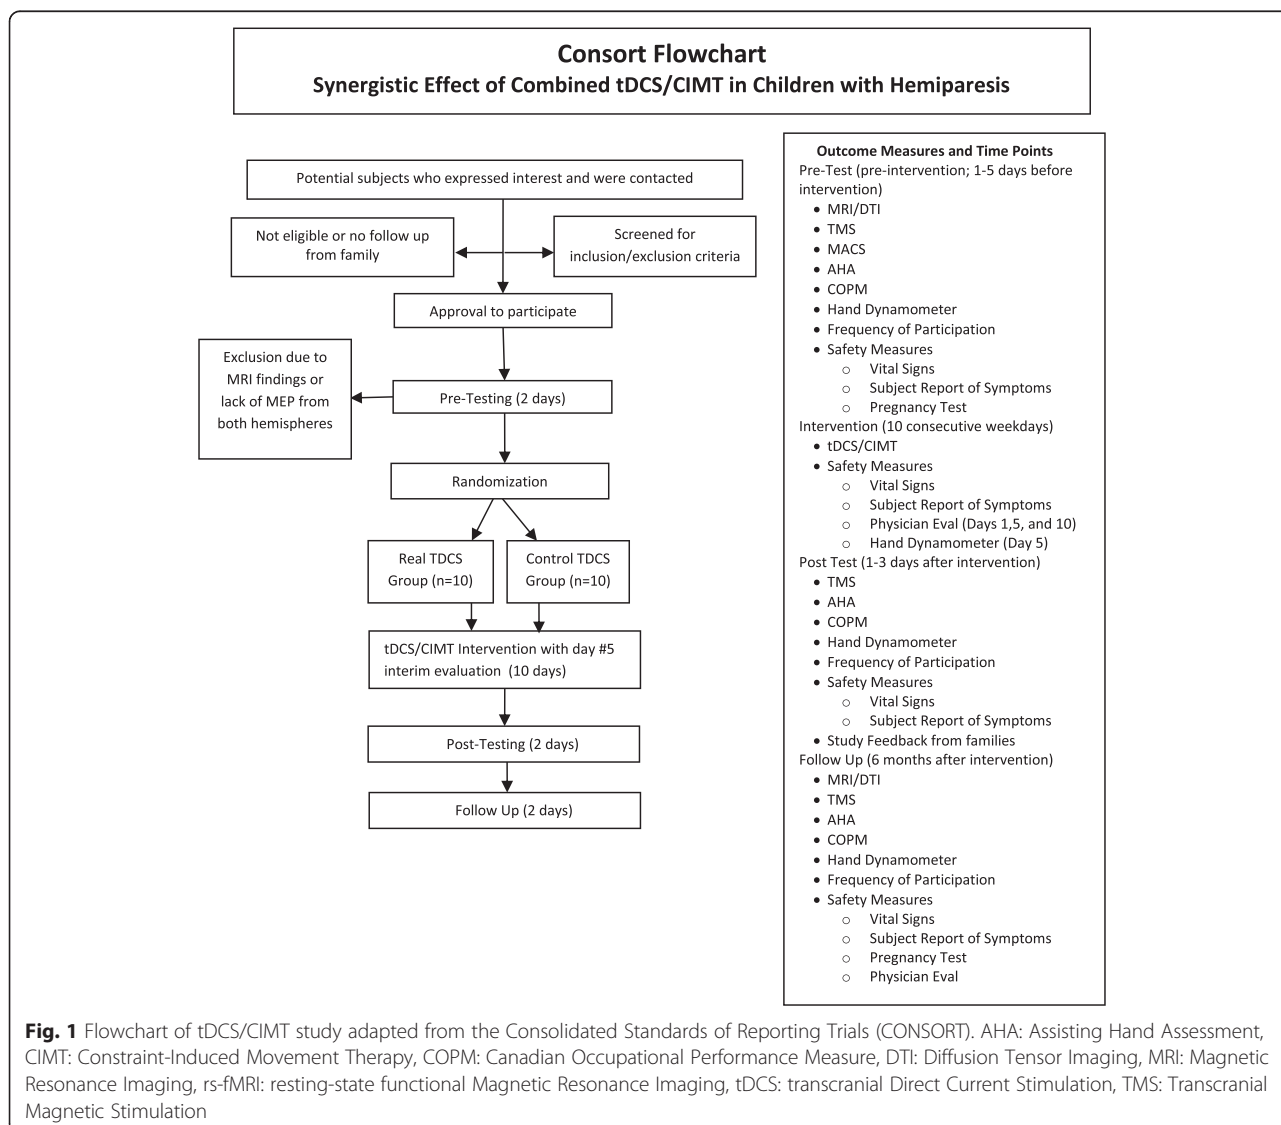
Consort Flowchart
Synergistic Effect of Combined tDCS/CIMT in Children with Hemiparesis

Potential subjects who expressed interest and were contacted

Not eligible or no follow up from family

Screened for inclusion/exclusion criteria

Approval to participate

Exclusion due to MRI findings or lack of MEP from both hemispheres

Pre-Testing (2 days)

Randomization

Real TDCS Group (n=10)

Control TDCS Group (n=10)

tDCS/CIMT Intervention with day #5 interim evaluation (10 days)

Post-Testing (2 days)

Follow Up (2 days)

Outcome Measures and Time Points
Pre-Test (pre-intervention; 1-5 days before intervention)
- MRI/DTI
- TMS
- MACS
- AHA
- COPM
- Hand Dynamometer
- Frequency of Participation
- Safety Measures
  - Vital Signs
  - Subject Report of Symptoms
  - Pregnancy Test
Intervention (10 consecutive weekdays)
- tDCS/CIMT
- Safety Measures
  - Vital Signs
  - Subject Report of Symptoms
  - Physician Eval (Days 1,5, and 10)
  - Hand Dynamometer (Day 5)
Post Test (1-3 days after intervention)
- TMS
- AHA
- COPM
- Hand Dynamometer
- Frequency of Participation
- Safety Measures
  - Vital Signs
  - Subject Report of Symptoms
- Study Feedback from families
Follow Up (6 months after intervention)
- MRI/DTI
- TMS
- AHA
- COPM
- Hand Dynamometer
- Frequency of Participation
- Safety Measures
  - Vital Signs
  - Subject Report of Symptoms
  - Pregnancy Test
  - Physician Eval

Fig. 1 Flowchart of tDCS/CIMT study adapted from the Consolidated Standards of Reporting Trials (CONSORT). AHA: Assisting Hand Assessment, CIMT: Constraint-Induced Movement Therapy, COPM: Canadian Occupational Performance Measure, DTI: Diffusion Tensor Imaging, MRI: Magnetic Resonance Imaging, rs-fMRI: resting-state functional Magnetic Resonance Imaging, tDCS: transcranial Direct Current Stimulation, TMS: Transcranial Magnetic Stimulation